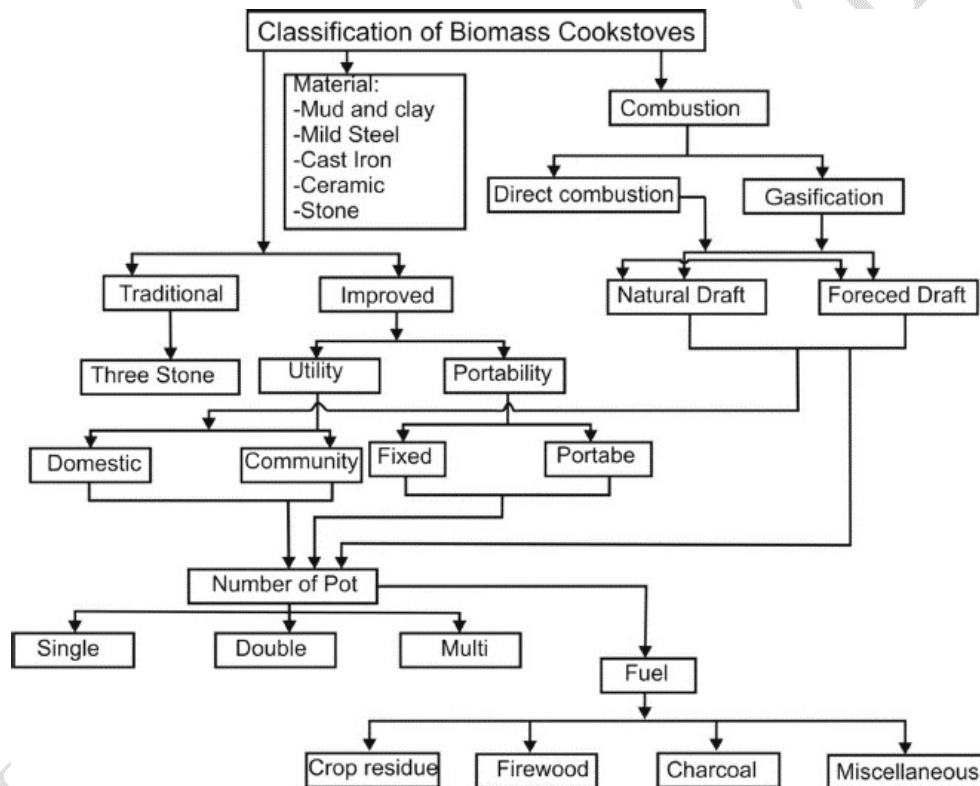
Classification of Biomass Cookstoves

Material:
-Mud and clay
-Mild Steel
-Cast Iron
-Ceramic
-Stone

Combustion

Direct combustion

Gasification

Traditional

Improved

Natural Draft

Foreced Draft

Three Stone

Utility

Portability

Domestic

Community

Fixed

Portabe

Number of Pot

Single

Double

Multi

Fuel

Crop residue

Firewood

Charcoal

Miscellaneous